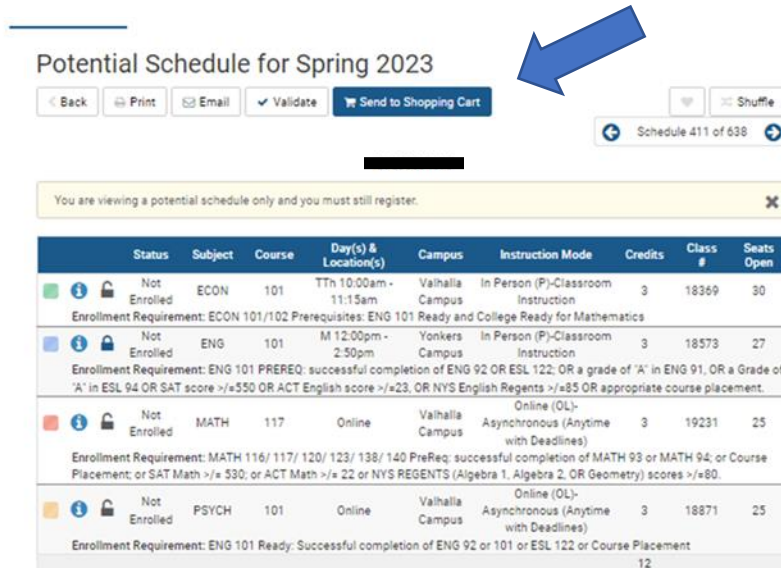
Potential Schedule for Spring 2023

Back | Print | Email | Validate | Send to Shopping Cart

Shuffle

Schedule 411 of 638

You are viewing a potential schedule only and you must still register.

| | Status | Subject | Course | Day(s) & Location(s) | Campus | Instruction Mode | Credits | Class # | Seats Open |
|---|---|---|---|---|---|---|---|---|---|
| | Not Enrolled | ECON | 101 | TTh 10:00am - 11:15am | Valhalla Campus | In Person (P)-Classroom Instruction | 3 | 18369 | 30 |
| Enrollment Requirement: ECON 101/102 Prerequisites: ENG 101 Ready and College Ready for Mathematics | | | | | | | | | |
| | Not Enrolled | ENG | 101 | M 12:00pm - 2:50pm | Yonkers Campus | In Person (P)-Classroom Instruction | 3 | 18573 | 27 |
| Enrollment Requirement: ENG 101 PREREQ: successful completion of ENG 92 OR ESL 122; OR a grade of "A" in ENG 91, OR a Grade of "A" in ESL 94 OR SAT score >/=550 OR ACT English score >/=23, OR NYS English Regents >/=85 OR appropriate course placement. | | | | | | | | | |
| | Not Enrolled | MATH | 117 | Online | Valhalla Campus | Online (OL)-Asynchronous (Anytime with Deadlines) | 3 | 19231 | 25 |
| Enrollment Requirement: MATH 116/ 117/ 120/ 123/ 138/ 140 PreReq: successful completion of MATH 93 or MATH 94; or Course Placement; or SAT Math >/= 530; or ACT Math >/= 22 or NYS REGENTS (Algebra 1, Algebra 2, OR Geometry) scores >/=80. | | | | | | | | | |
| | Not Enrolled | PSYCH | 101 | Online | Valhalla Campus | Online (OL)-Asynchronous (Anytime with Deadlines) | 3 | 18871 | 25 |
| Enrollment Requirement: ENG 101 Ready: Successful completion of ENG 92 or 101 or ESL 122 or Course Placement | | | | | | | | | |
| | | | | | | | 12 | | |